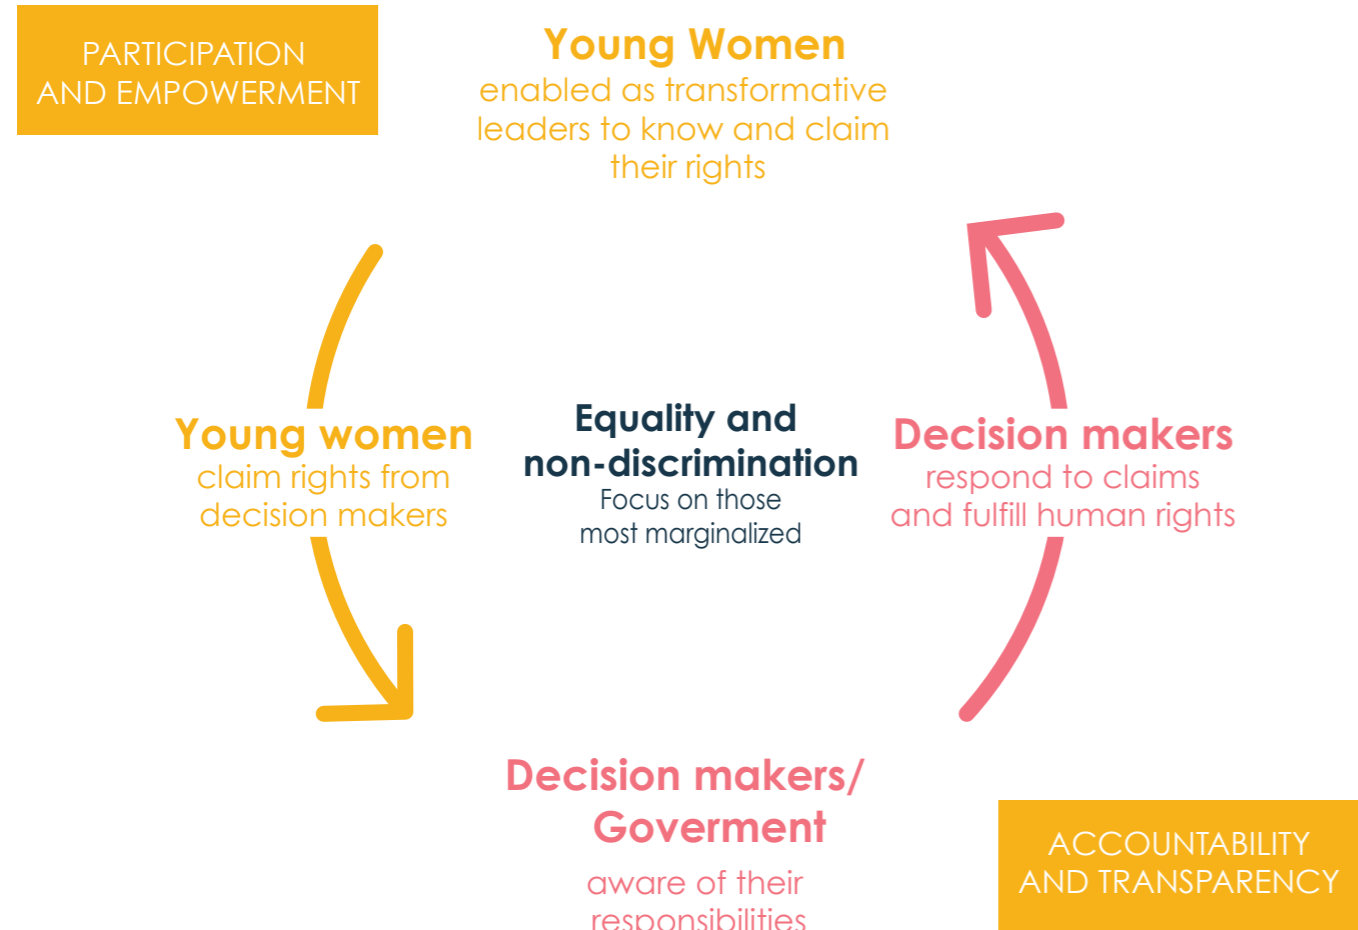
PARTICIPATION AND EMPOWERMENT

Young Women
enabled as transformative leaders to know and claim their rights

Young women
claim rights from decision makers

Equality and non-discrimination
Focus on those most marginalized

Decision makers
respond to claims and fulfill human rights

Decision makers/ Goverment
aware of their responsibilities

ACCOUNTABILITY AND TRANSPARENCY